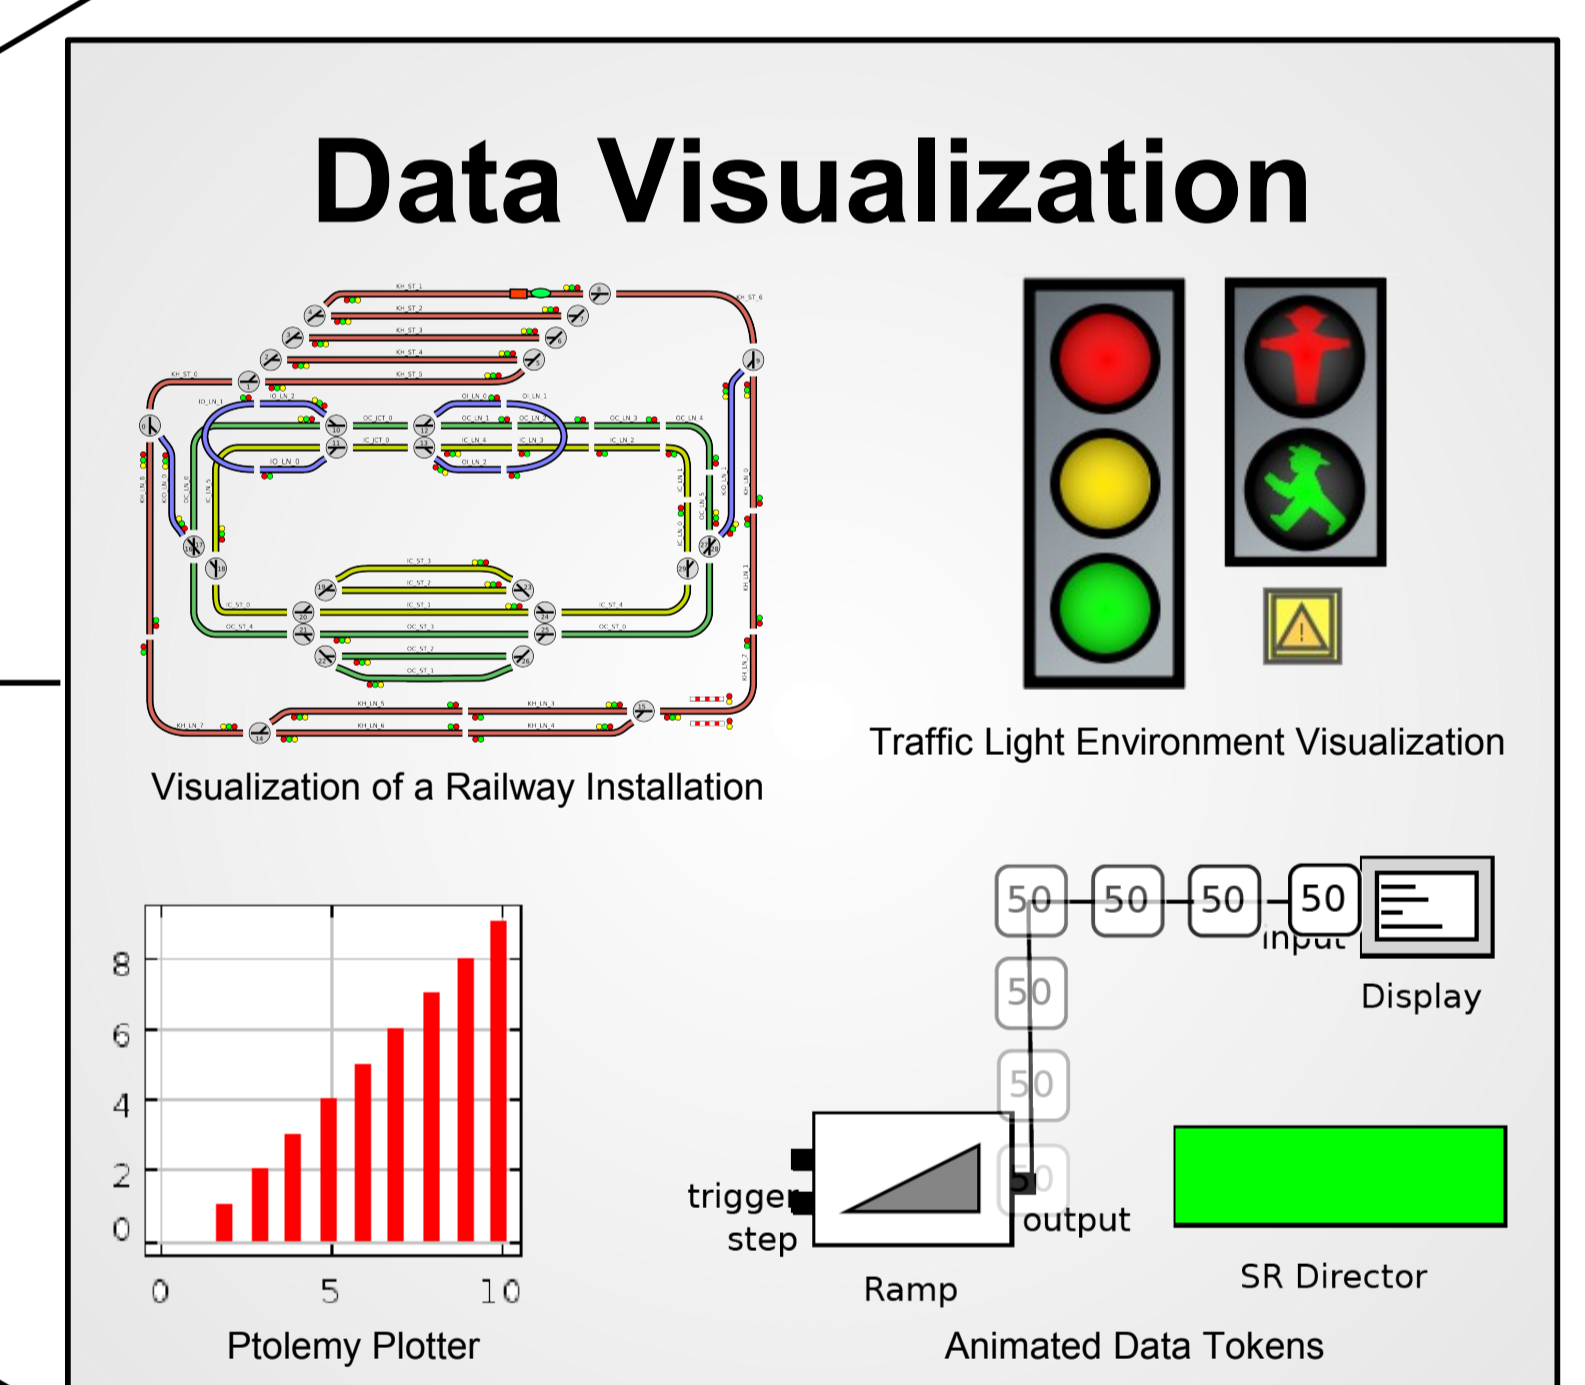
Data Visualization

KH_ST_1
KH_ST_2
KH_ST_3
KH_ST_4
KH_ST_5
KH_ST_6
KH_ST_0
IO_LN_1
IO_LN_2
IO_LN_0
OC_JCT_0
IC_JCT_0
OI_LN_0
OI_LN_1
OI_LN_2
OC_LN_1
OC_LN_2
OC_LN_3
OC_LN_4
IC_LN_4
IC_LN_3
IC_LN_2
IC_ST_3
IC_ST_2
IC_ST_1
IC_ST_0
IC_ST_4
OC_ST_4
OC_ST_3
OC_ST_0
OC_ST_2
OC_ST_1
KH_LN_5
KH_LN_6
KH_LN_3
KH_LN_4
KH_LN_7

Visualization of a Railway Installation

Traffic Light Environment Visualization

| 8 |
|---|

8
6
4
2
0
0 5 10
Ptolemy Plotter

50 50 50 50
input
Display
50
50
trigger
step
output
Ramp
SR Director
Animated Data Tokens